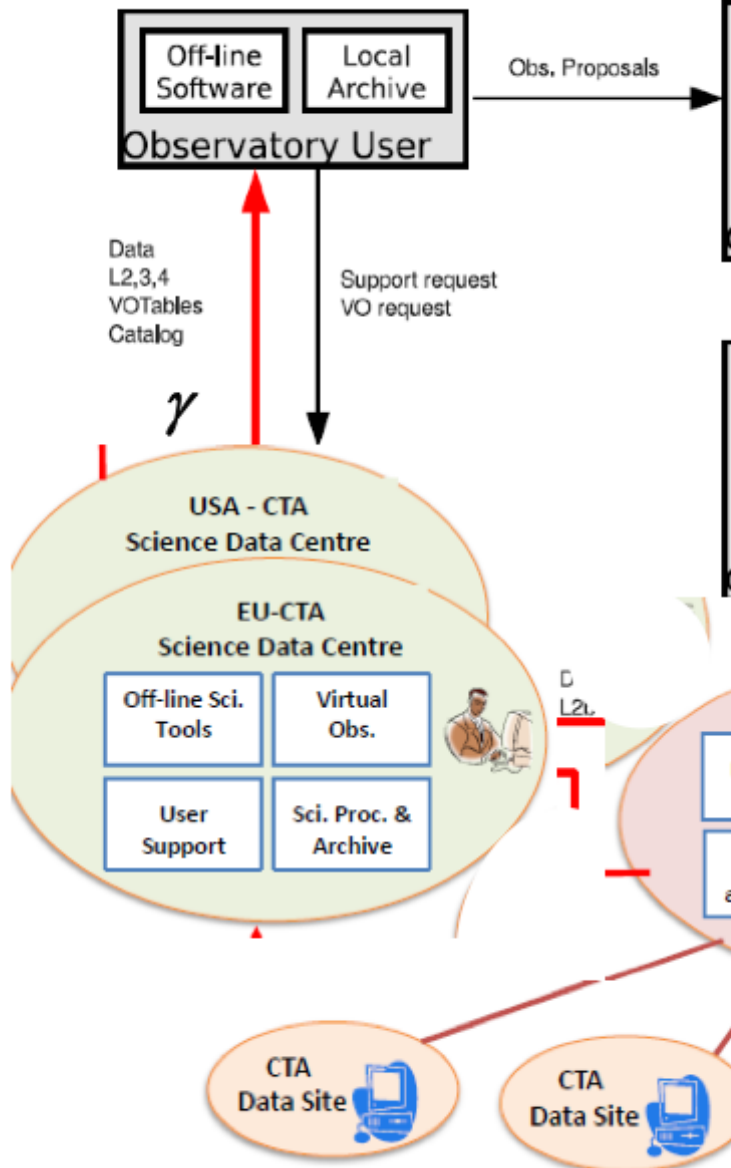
Off-line Software

Local Archive

Observatory User

Obs. Proposals

Data
L2,3,4
VOTables
Catalog

$\gamma$

Support request
VO request

USA - CTA
Science Data Centre

EU-CTA
Science Data Centre

Off-line Sci. Tools

Virtual Obs.

User Support

Sci. Proc. & Archive

D
L2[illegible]

CTA
Data Site

CTA
Data Site